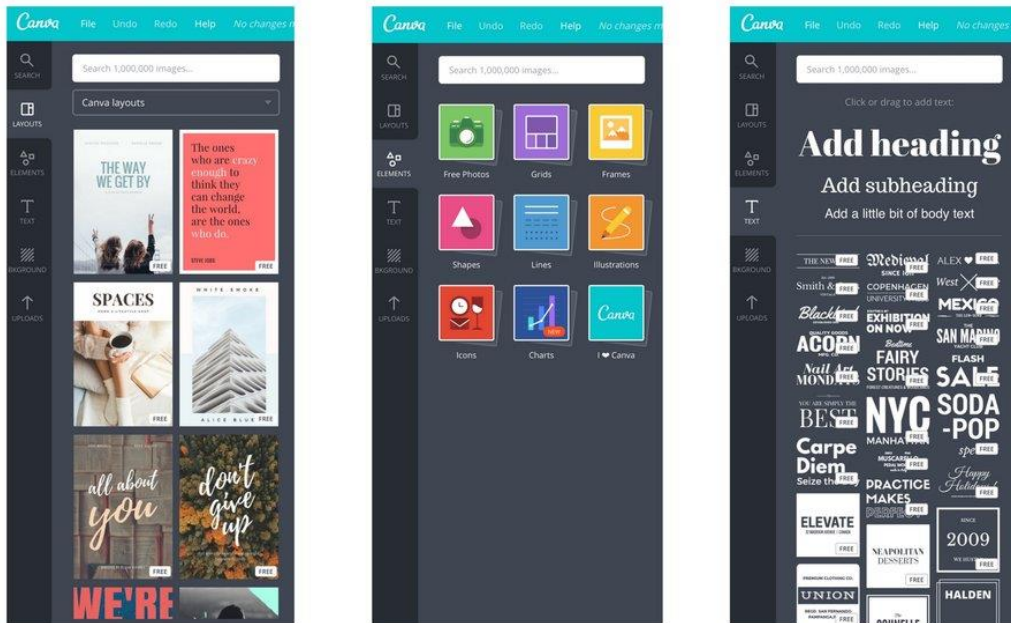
Canva File Undo Redo Help No changes

SEARCH
LAYOUTS
ELEMENTS
TEXT
BKGROUND
UPLOADS

Search 1,000,000 images...

Canva layouts

THE WAY WE GET BY
FREE

The ones who are crazy enough to think they can change the world, are the ones who do.
STEVE JOBS
FREE

SPACES
FREE

WHITE SMOKE
ALICE BLUE
FREE

all about you
FREE

don't give up
FREE

WE'RE

Canva File Undo Redo Help No changes m

SEARCH
LAYOUTS
ELEMENTS
TEXT
BKGROUND
UPLOADS

Search 1,000,000 images...

Free Photos
Grids
Frames
Shapes
Lines
Illustrations
Icons
NEW
Charts
Canva
I ❤ Canva

Canva File Undo Redo Help No changes

SEARCH
LAYOUTS
ELEMENTS
TEXT
BKGROUND
UPLOADS

Search 1,000,000 images...

Click or drag to add text:

Add heading
Add subheading
Add a little bit of body text

THE NEW FREE
Medieval FREE
ALEX FREE
Smith & FREE
COPENHAGEN FREE
West FREE
Black FREE
EXHIBITION ON NOW FREE
MEXICO FREE
ACORN FREE
FAIRY STORIES FREE
SAN MARINO FREE
Nail Art MONDAY FREE
SALE FREE
BEST FREE
NYC FREE
SODA -POP
Carpe Diem Seize the day FREE
FREE
spe FREE
PRACTICE MAKES PERFECT FREE
Happy Holidays! FREE
ELEVATE FREE
NEAPOLITAN DESSERTS FREE
2009 FREE
UNION FREE
HALDEN